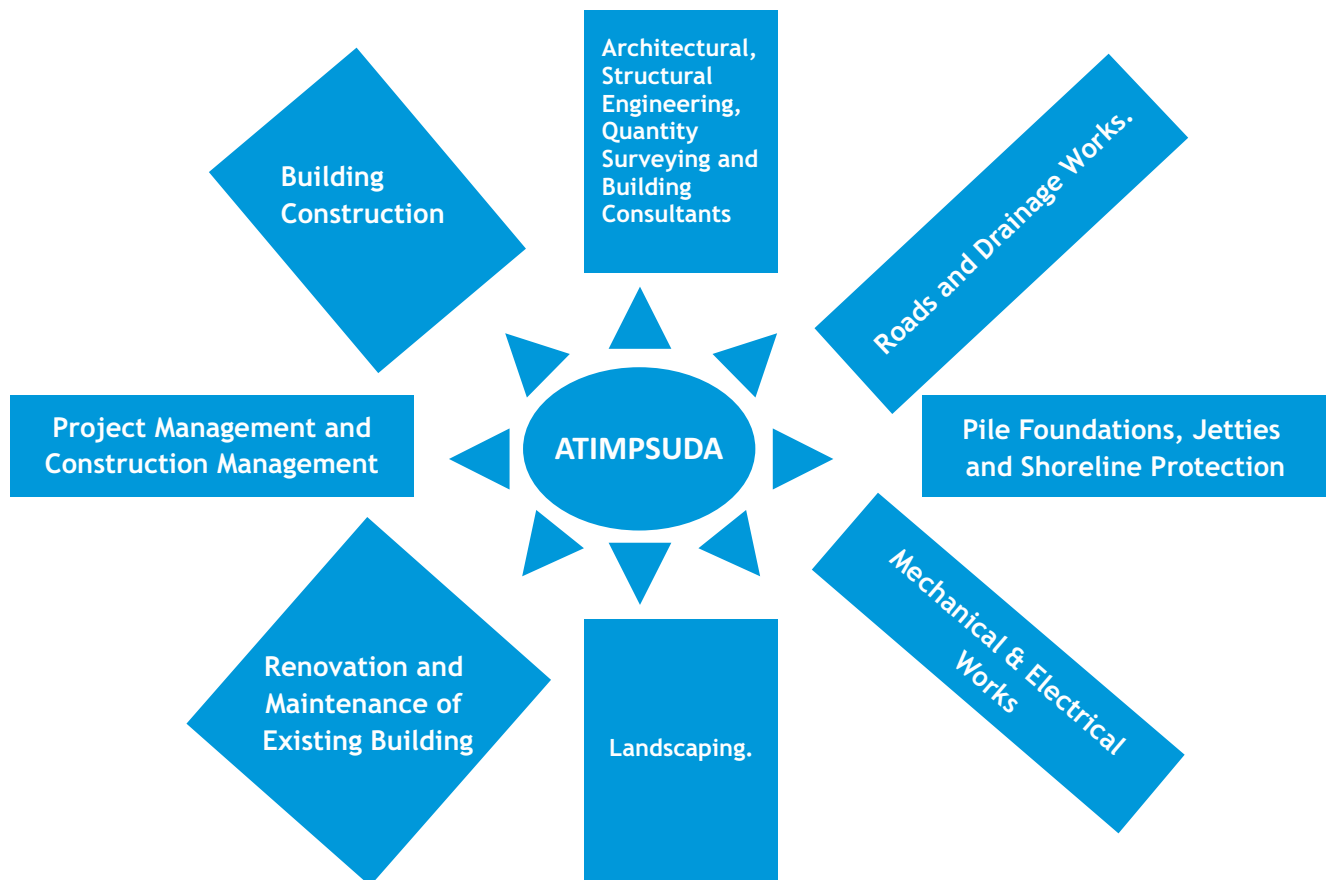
ATIMPSUDA

Architectural, Structural Engineering, Quantity Surveying and Building Consultants

Roads and Drainage Works.

Pile Foundations, Jetties and Shoreline Protection

Mechanical & Electrical Works

Landscaping.

Renovation and Maintenance of Existing Building

Project Management and Construction Management

Building Construction